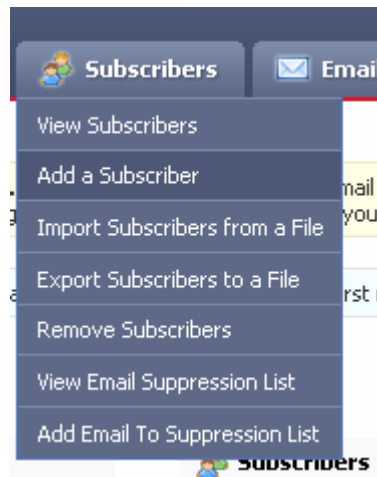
Subscribers

Emai

View Subscribers

Add a Subscriber

Import Subscribers from a File

Export Subscribers to a File

Remove Subscribers

View Email Suppression List

Add Email To Suppression List

mail

you

rst

Subscribers